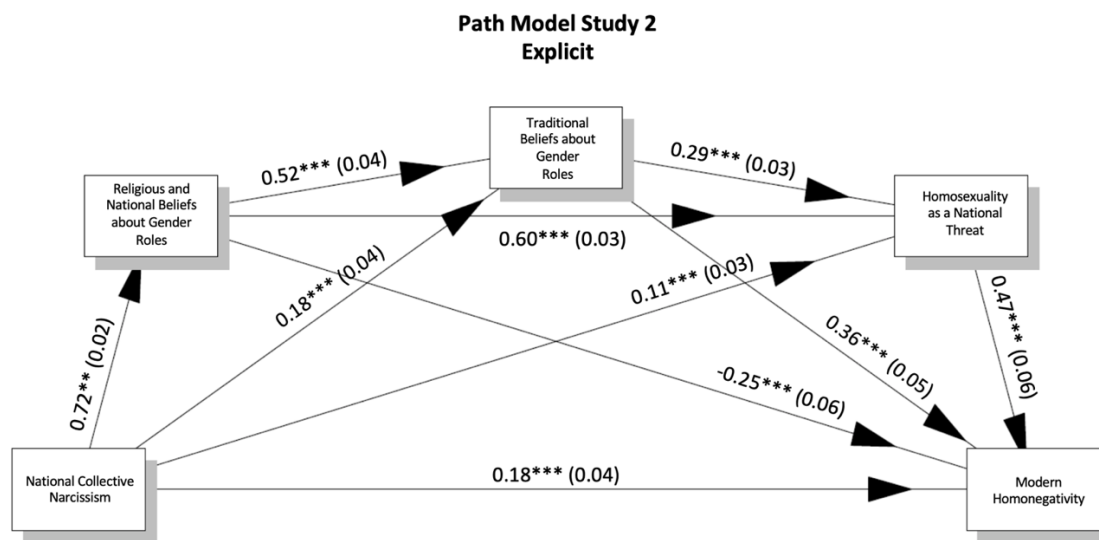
Path Model Study 2
Explicit

Traditional Beliefs about Gender Roles

Religious and National Beliefs about Gender Roles

Homosexuality as a National Threat

0.52*** (0.04)

0.29*** (0.03)

0.60*** (0.03)

0.18*** (0.04)

0.11*** (0.03)

0.72** (0.02)

0.36*** (0.05)

0.47*** (0.06)

-0.25*** (0.06)

National Collective Narcissism

0.18*** (0.04)

Modern Homonegativity